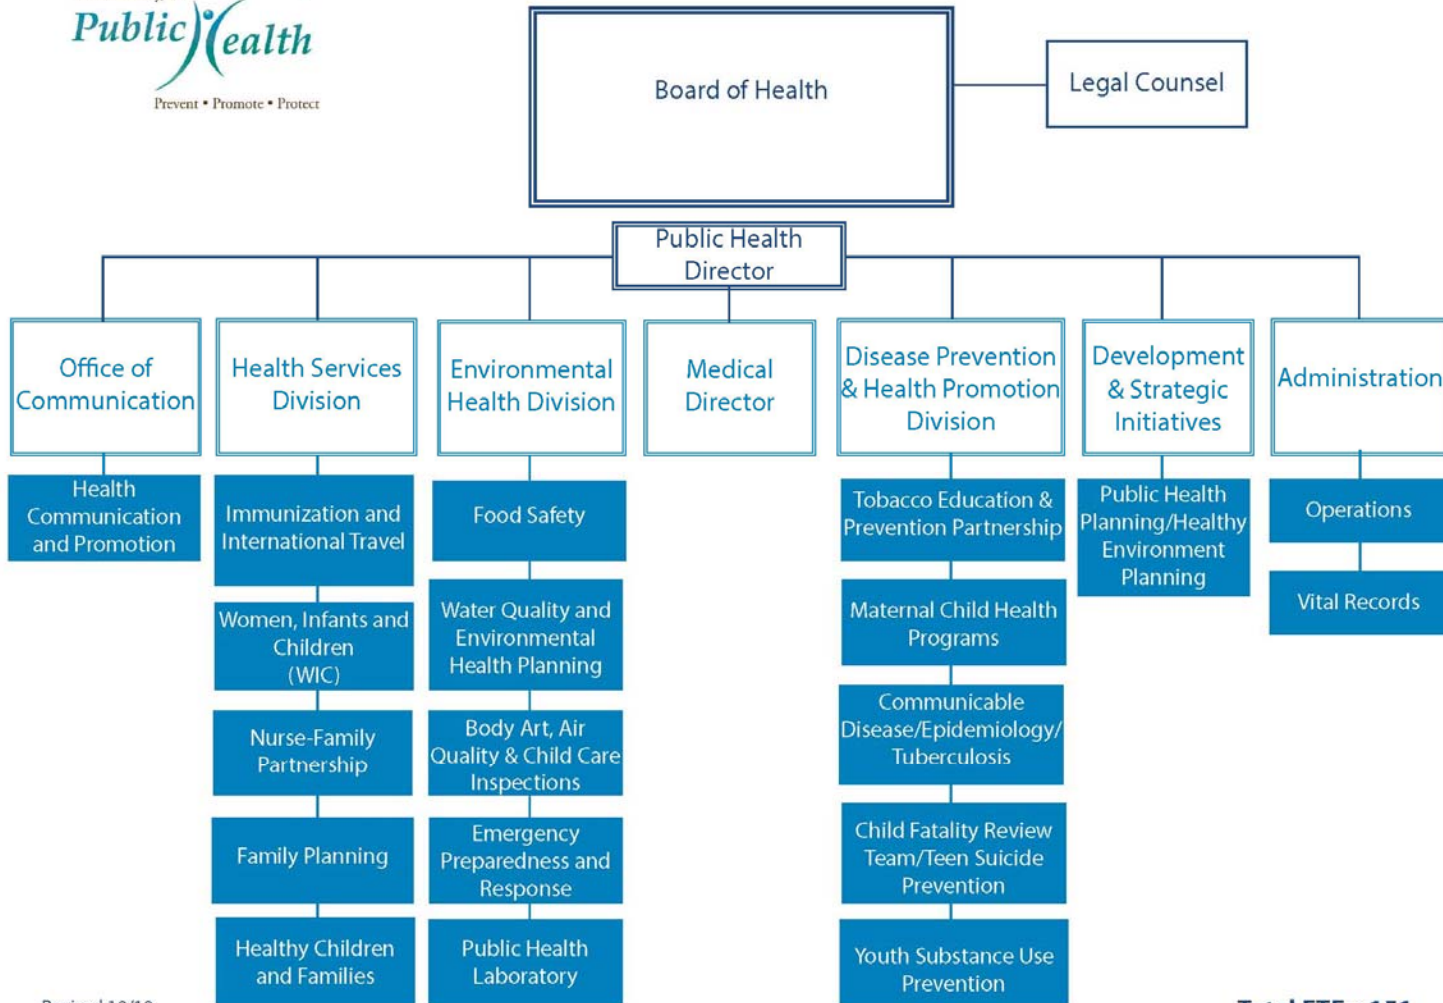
Public Health
Prevent • Promote • Protect

Board of Health

Legal Counsel

Public Health Director

Office of Communication

Health Communication and Promotion

Health Services Division

Immunization and International Travel

Women, Infants and Children (WIC)

Nurse-Family Partnership

Family Planning

Healthy Children and Families

Environmental Health Division

Food Safety

Water Quality and Environmental Health Planning

Body Art, Air Quality & Child Care Inspections

Emergency Preparedness and Response

Public Health Laboratory

Medical Director

Disease Prevention & Health Promotion Division

Tobacco Education & Prevention Partnership

Maternal Child Health Programs

Communicable Disease/Epidemiology/ Tuberculosis

Child Fatality Review Team/Teen Suicide Prevention

Youth Substance Use Prevention

Development & Strategic Initiatives

Public Health Planning/Healthy Environment Planning

Administration

Operations

Vital Records

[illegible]

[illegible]